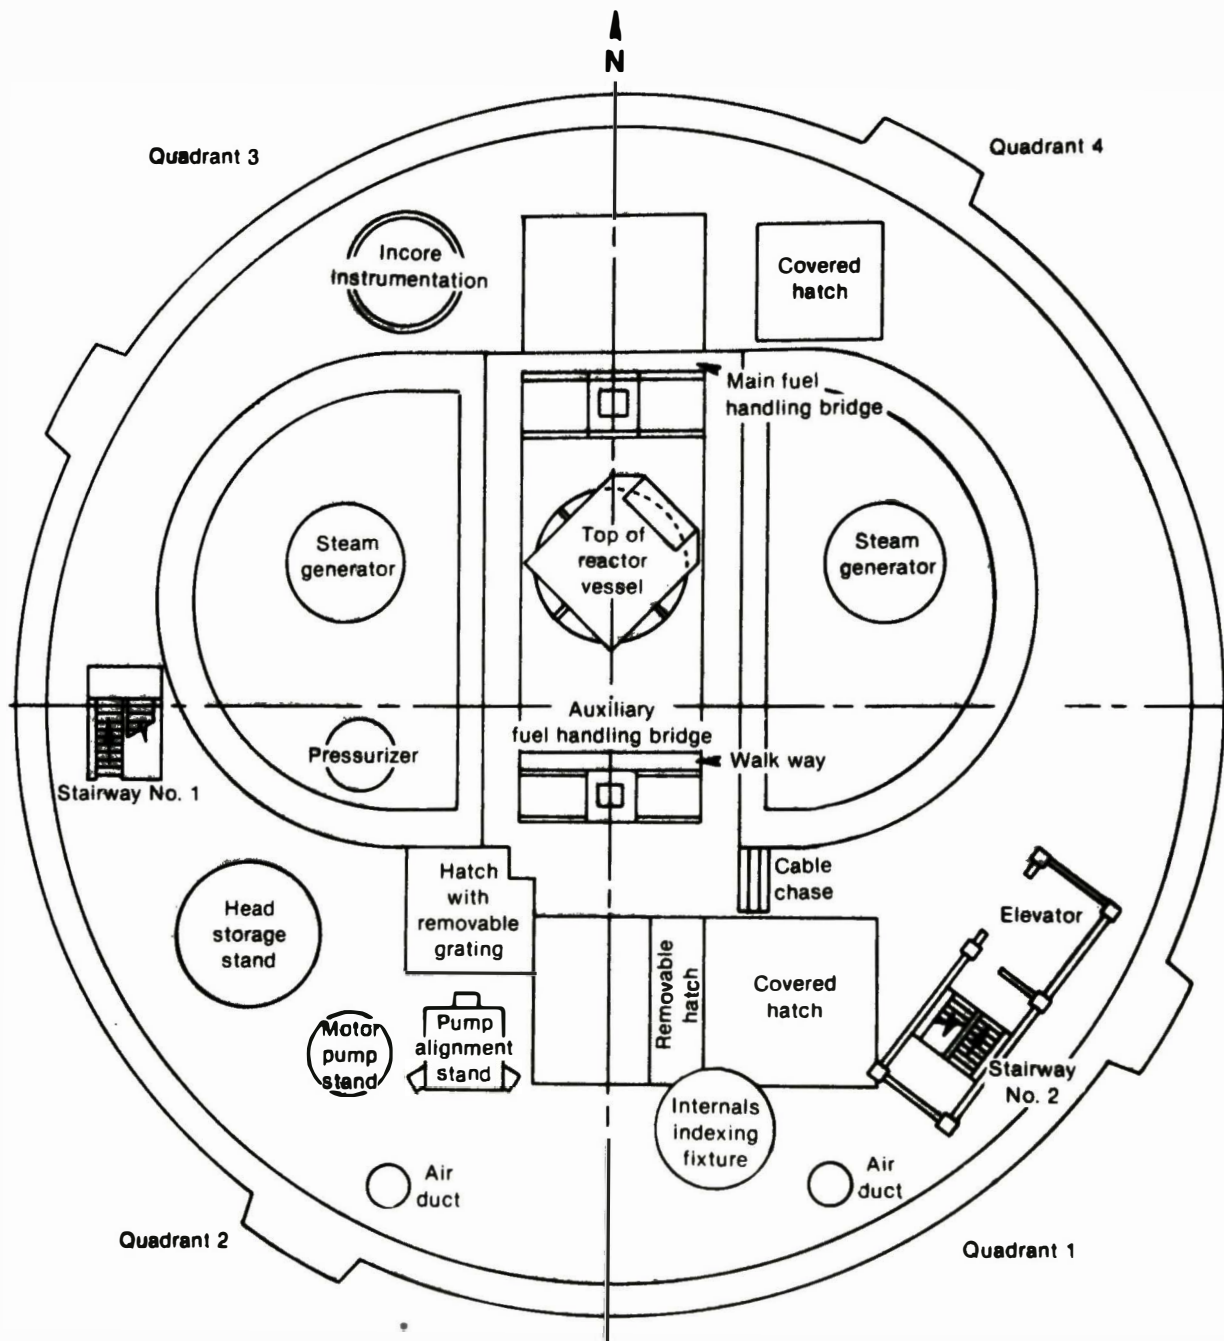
N

Quadrant 3

Quadrant 4

Incore instrumentation

Covered hatch

Main fuel handling bridge

Steam generator

Top of reactor vessel

Steam generator

Auxiliary fuel handling bridge

Pressurizer

Walk way

Stairway No. 1

Hatch with removable grating

Cable chase

Elevator

Head storage stand

Removable hatch

Covered hatch

Motor pump stand

Pump alignment stand

Stairway No. 2

Internals indexing fixture

Air duct

Air duct

Quadrant 2

Quadrant 1